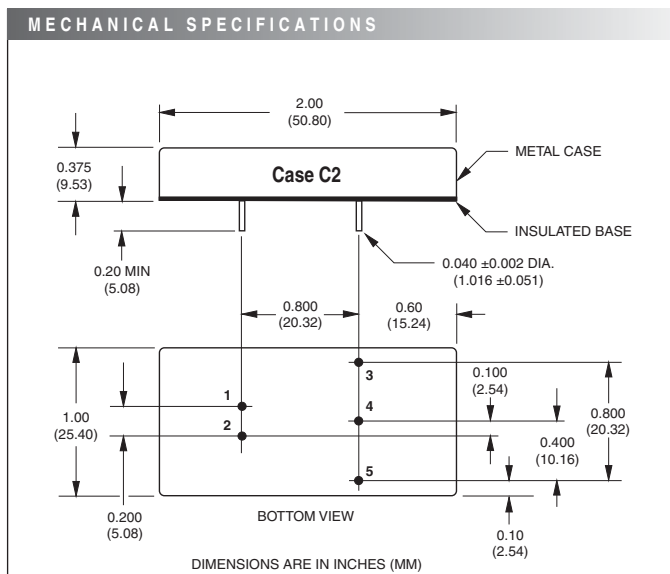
MECHANICAL SPECIFICATIONS

2.00
(50.80)

0.375
(9.53)

Case C2

METAL CASE

INSULATED BASE

0.20 MIN
(5.08)

0.040 ±0.002 DIA.
(1.016 ±0.051)

0.800
(20.32)

0.60
(15.24)

1.00
(25.40)

1

2

3

4

5

0.100
(2.54)

0.800
(20.32)

0.400
(10.16)

0.200
(5.08)

BOTTOM VIEW

0.10
(2.54)

DIMENSIONS ARE IN INCHES (MM)